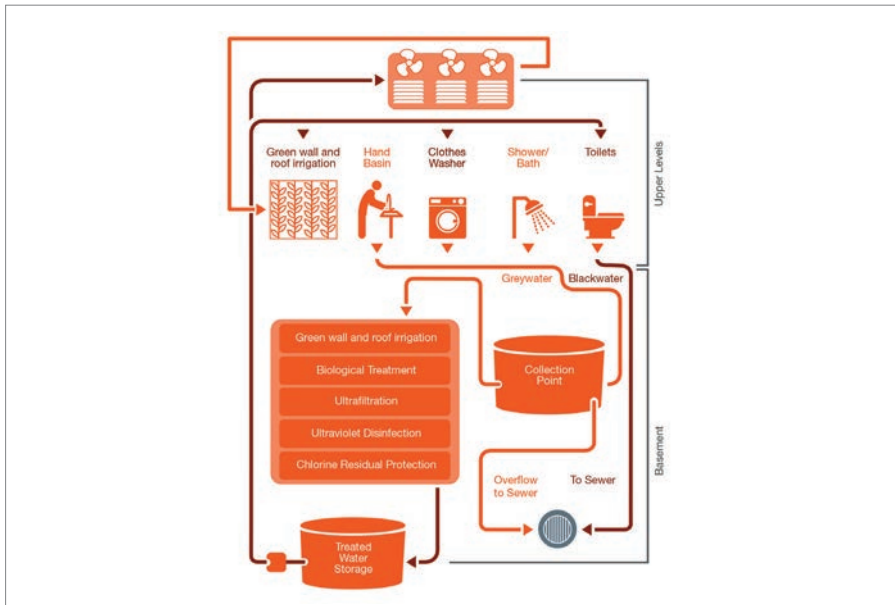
Green wall and roof irrigation

Hand Basin

Clothes Washer

Shower/ Bath

Toilets

Upper Levels

Greywater

Blackwater

Green wall and roof irrigation

Biological Treatment

Ultrafiltration

Ultraviolet Disinfection

Chlorine Residual Protection

Collection Point

Basement

Overflow to Sewer

To Sewer

Treated Water Storage